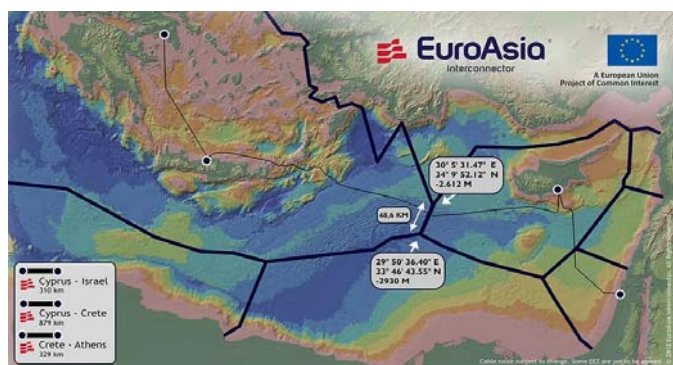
EuroAsia
interconnector

A European Union
Project of Common Interest

30° 5' 31.47" E
34° 9' 52.12" N
-2.612 M

68,6 KM

29° 50' 36.40" E
33° 46' 43.55" N
-2930 M

Cyprus - Israel
350 km
Cyprus - Crete
879 km
Crete - Athens
329 km

Cable route subject to change. Some EEZ are yet to be agreed.

© 2013 EuroAsia Interconnector. All Rights Reserved.